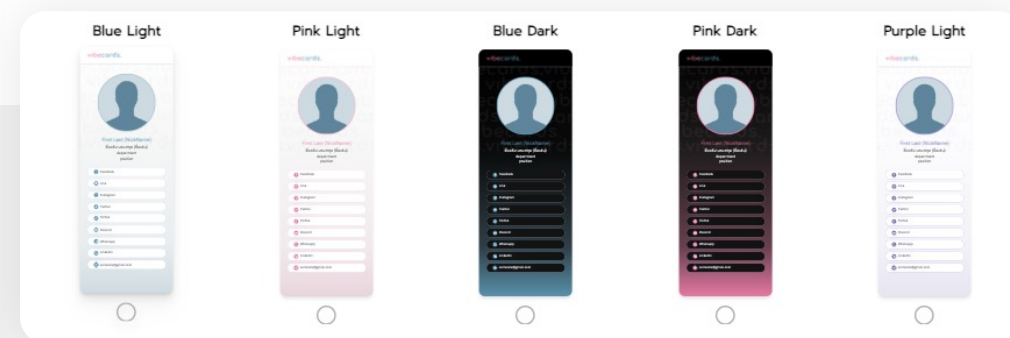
Blue Light

vibecards.

First Last (NickName)

department

position

Facebook

Line

Instagram

Twitter

TikTok

Discord

Whatsapp

LinkedIn

someone@gmail.com

Pink Light

vibecards.

First Last (NickName)

department

position

Facebook

Line

Instagram

Twitter

TikTok

Discord

Whatsapp

LinkedIn

someone@gmail.com

Blue Dark

vibecards.

First Last (NickName)

department

position

Facebook

Line

Instagram

Twitter

TikTok

Discord

Whatsapp

LinkedIn

someone@gmail.com

Pink Dark

vibecards.

First Last (NickName)

department

position

Facebook

Line

Instagram

Twitter

TikTok

Discord

Whatsapp

LinkedIn

someone@gmail.com

Purple Light

vibecards.

First Last (NickName)

department

position

Facebook

Line

Instagram

Twitter

TikTok

Discord

Whatsapp

LinkedIn

someone@gmail.com